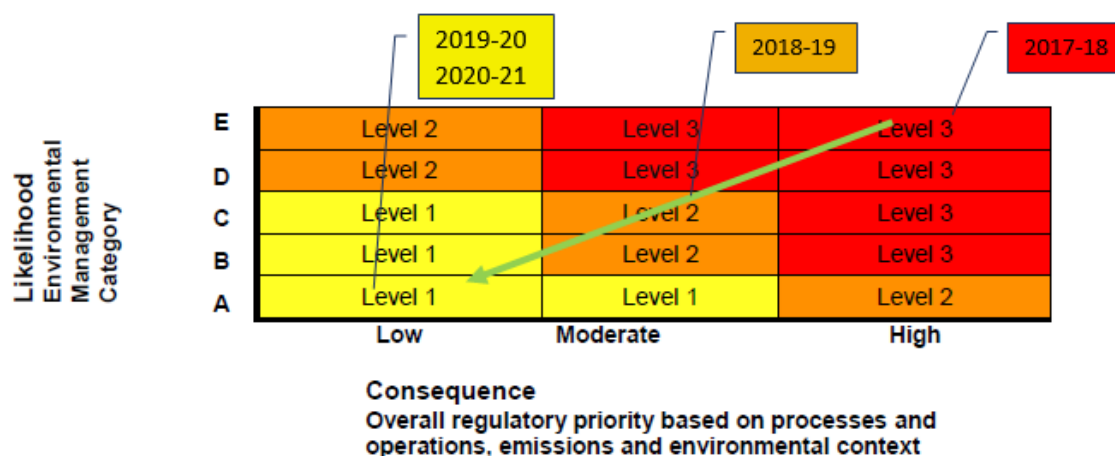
2019-20
2020-21

2018-19

2017-18

Likelihood
Environmental Management Category

| | Low | Moderate | High |
|---|---|---|---|
| E | Level 2 | Level 3 | Level 3 |
| D | Level 2 | Level 3 | Level 3 |
| C | Level 1 | Level 2 | Level 3 |
| B | Level 1 | Level 2 | Level 3 |
| A | Level 1 | Level 1 | Level 2 |

Consequence
Overall regulatory priority based on processes and operations, emissions and environmental context